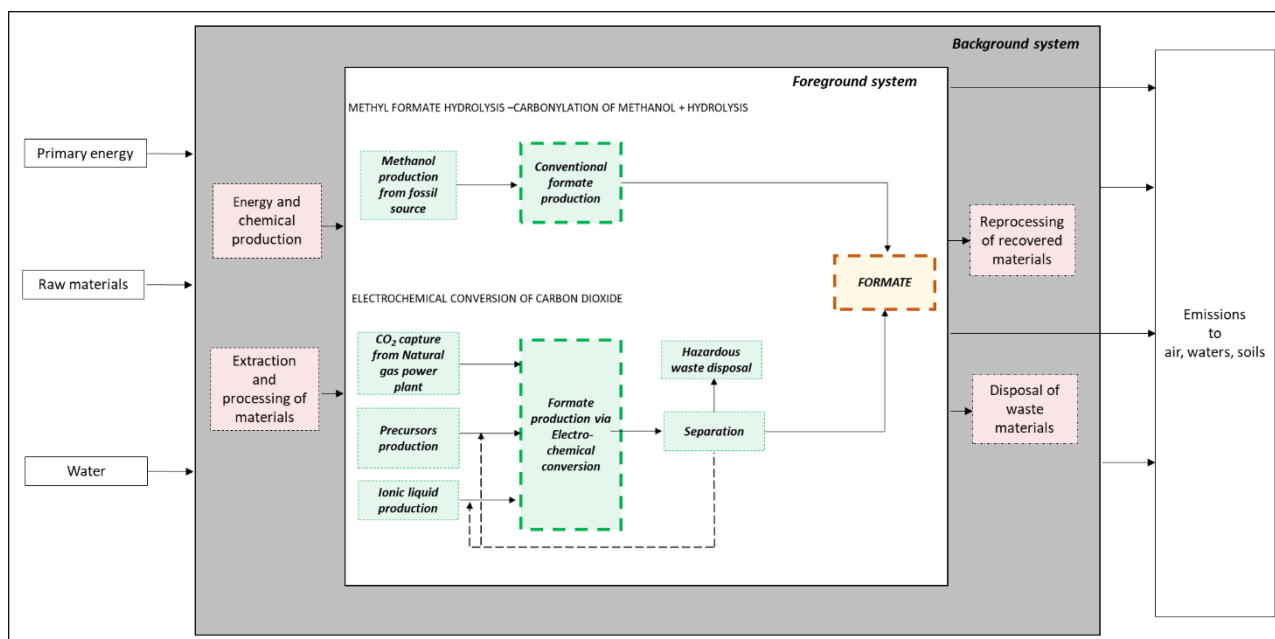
Background system

Foreground system

METHYL FORMATE HYDROLYSIS –CARBONYLATION OF METHANOL + HYDROLYSIS

Primary energy

Energy and chemical production

Raw materials

Extraction and processing of materials

Water

Methanol production from fossil source

Conventional formate production

FORMATE

Reprocessing of recovered materials

ELECTROCHEMICAL CONVERSION OF CARBON DIOXIDE

$CO_2$ capture from Natural gas power plant

Precursors production

Ionic liquid production

Formate production via Electro-chemical conversion

Hazardous waste disposal

Separation

Disposal of waste materials

Emissions to air, waters, soils